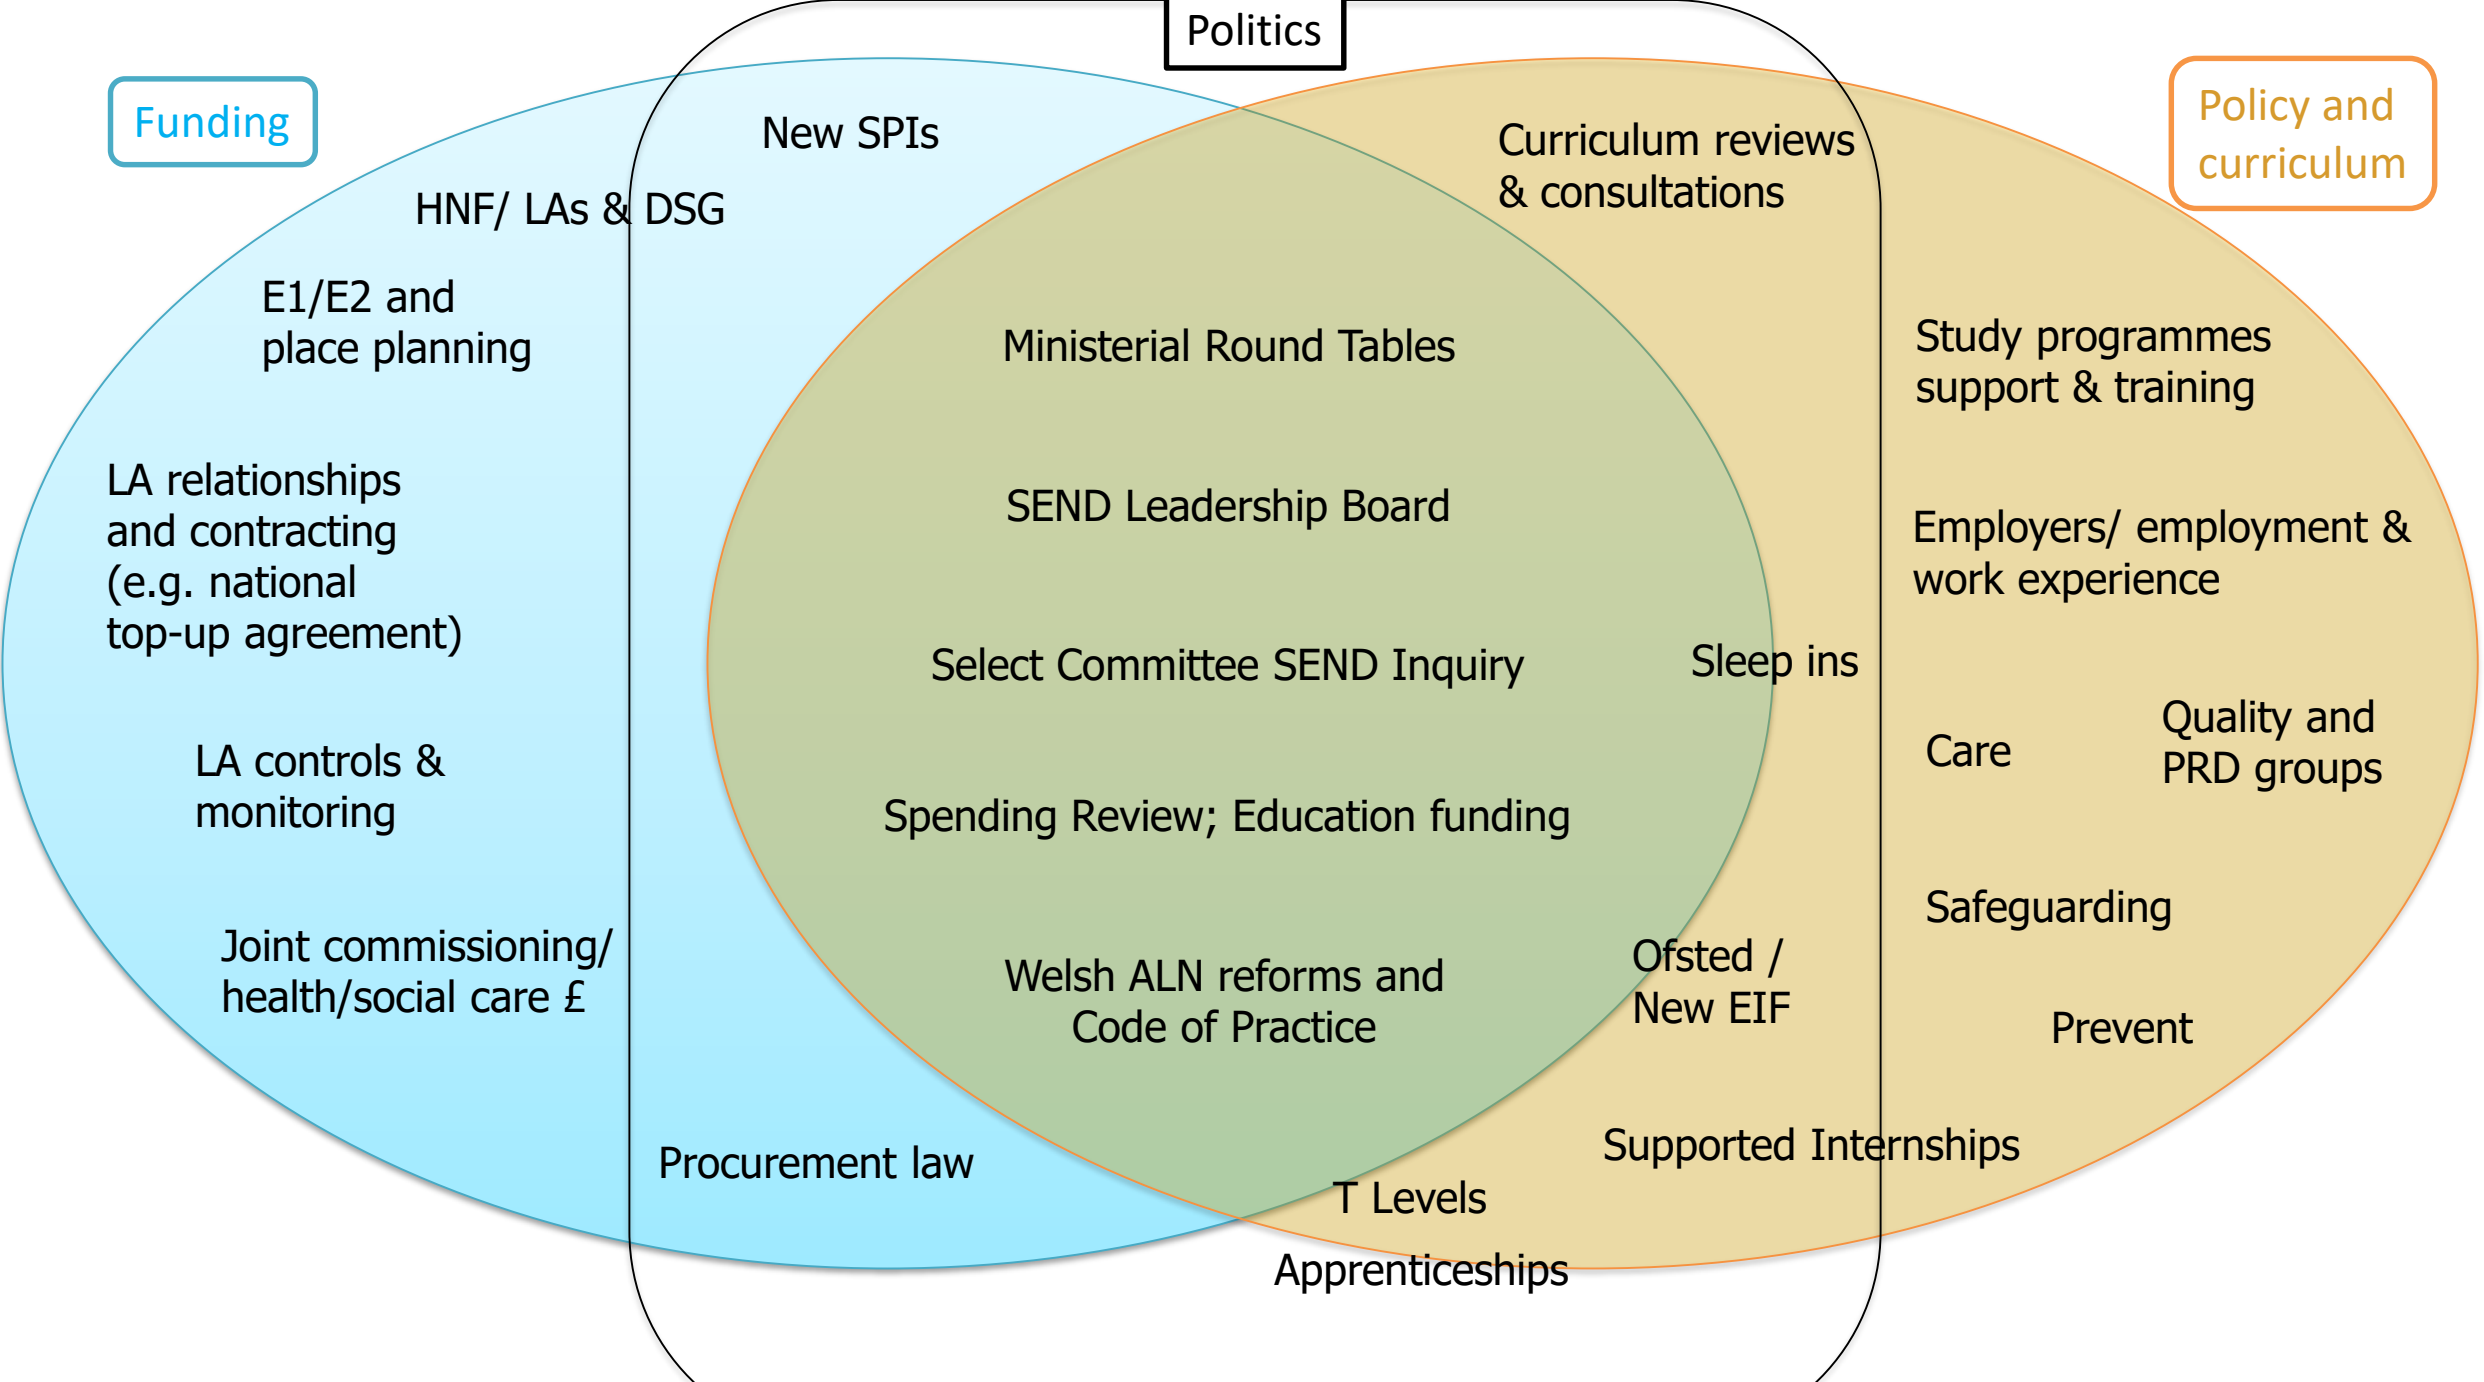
Politics

Funding

Policy and curriculum

New SPIs

HNF/ LAs & DSG

Curriculum reviews & consultations

E1/E2 and place planning

Ministerial Round Tables

Study programmes support & training

LA relationships and contracting (e.g. national top-up agreement)

SEND Leadership Board

Employers/ employment & work experience

Select Committee SEND Inquiry

Sleep ins

LA controls & monitoring

Care

Quality and PRD groups

Spending Review; Education funding

Safeguarding

Joint commissioning/ health/social care £

Welsh ALN reforms and Code of Practice

Ofsted / New EIF

Prevent

Supported Internships

Procurement law

T Levels

Apprenticeships